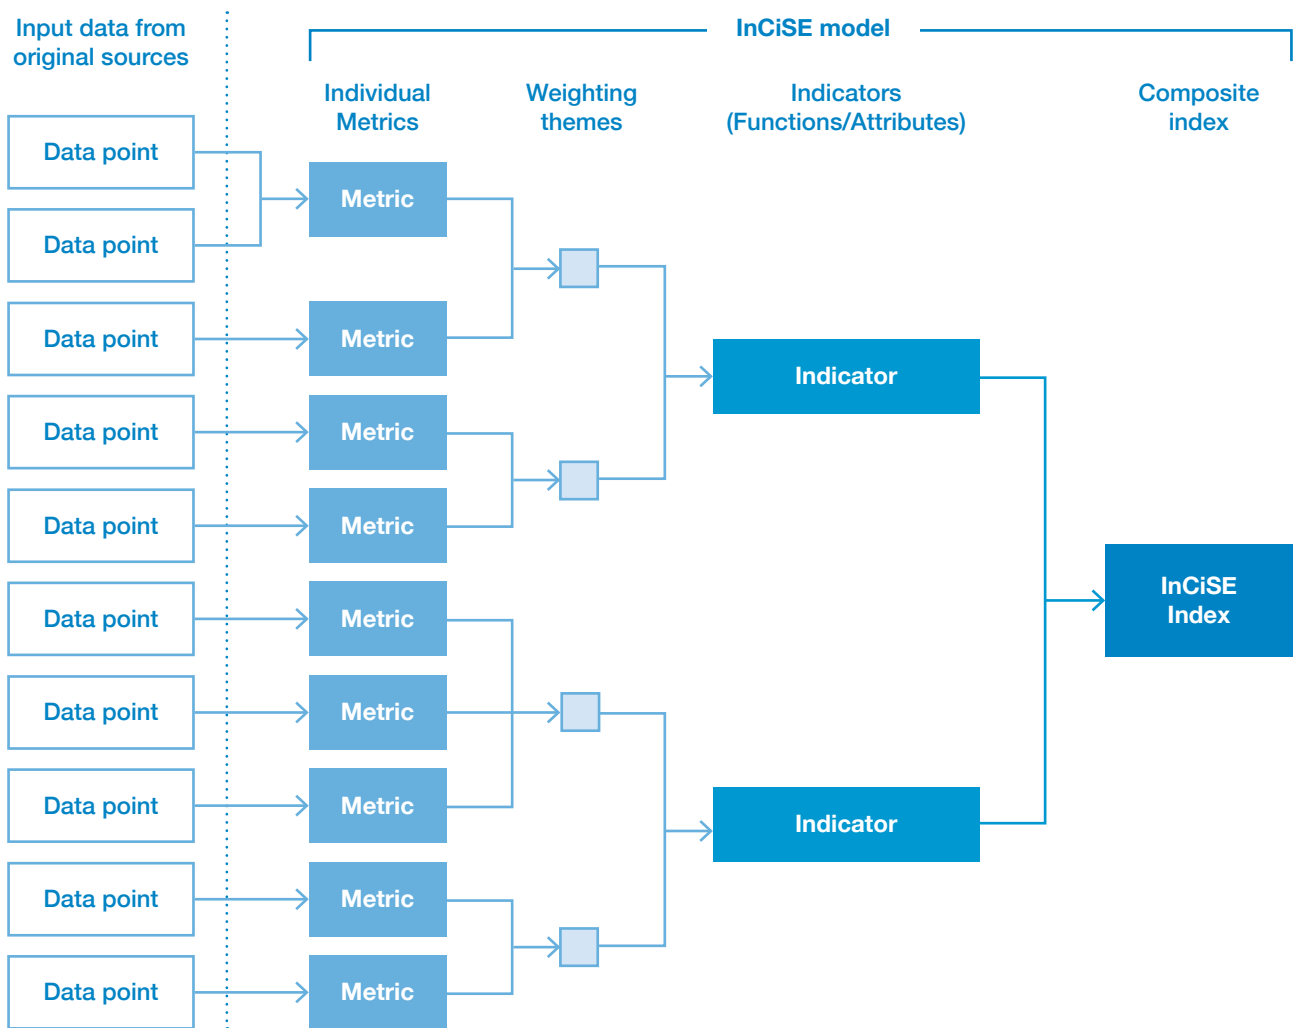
Input data from original sources

InCiSE model

Individual Metrics

Weighting themes

Indicators (Functions/Attributes)

Composite index

Data point

Data point

Data point

Data point

Data point

Data point

Data point

Data point

Data point

Data point

Metric

Metric

Metric

Metric

Metric

Metric

Metric

Metric

Metric

Indicator

Indicator

InCiSE Index